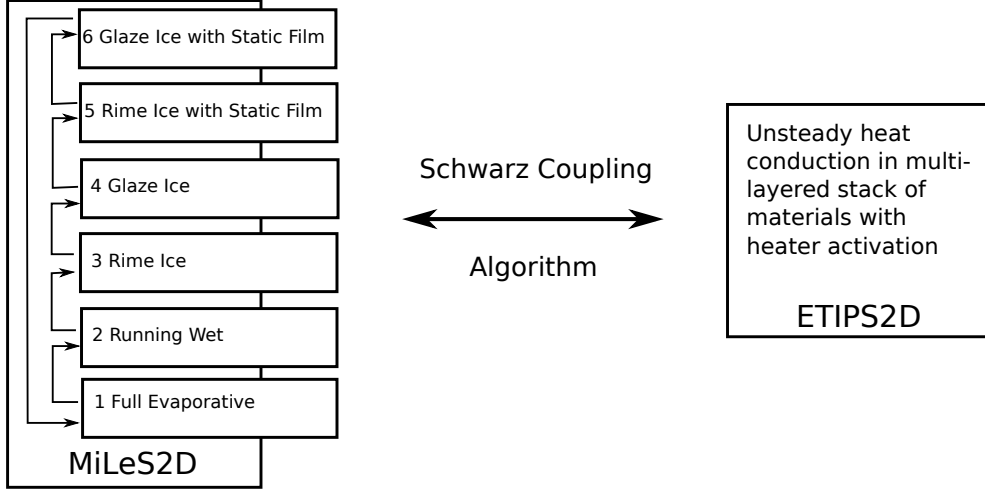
6 Glaze Ice with Static Film

5 Rime Ice with Static Film

4 Glaze Ice

3 Rime Ice

2 Running Wet

1 Full Evaporative

MiLeS2D

Schwarz Coupling

Algorithm

Unsteady heat conduction in multi-layered stack of materials with heater activation

ETIPS2D